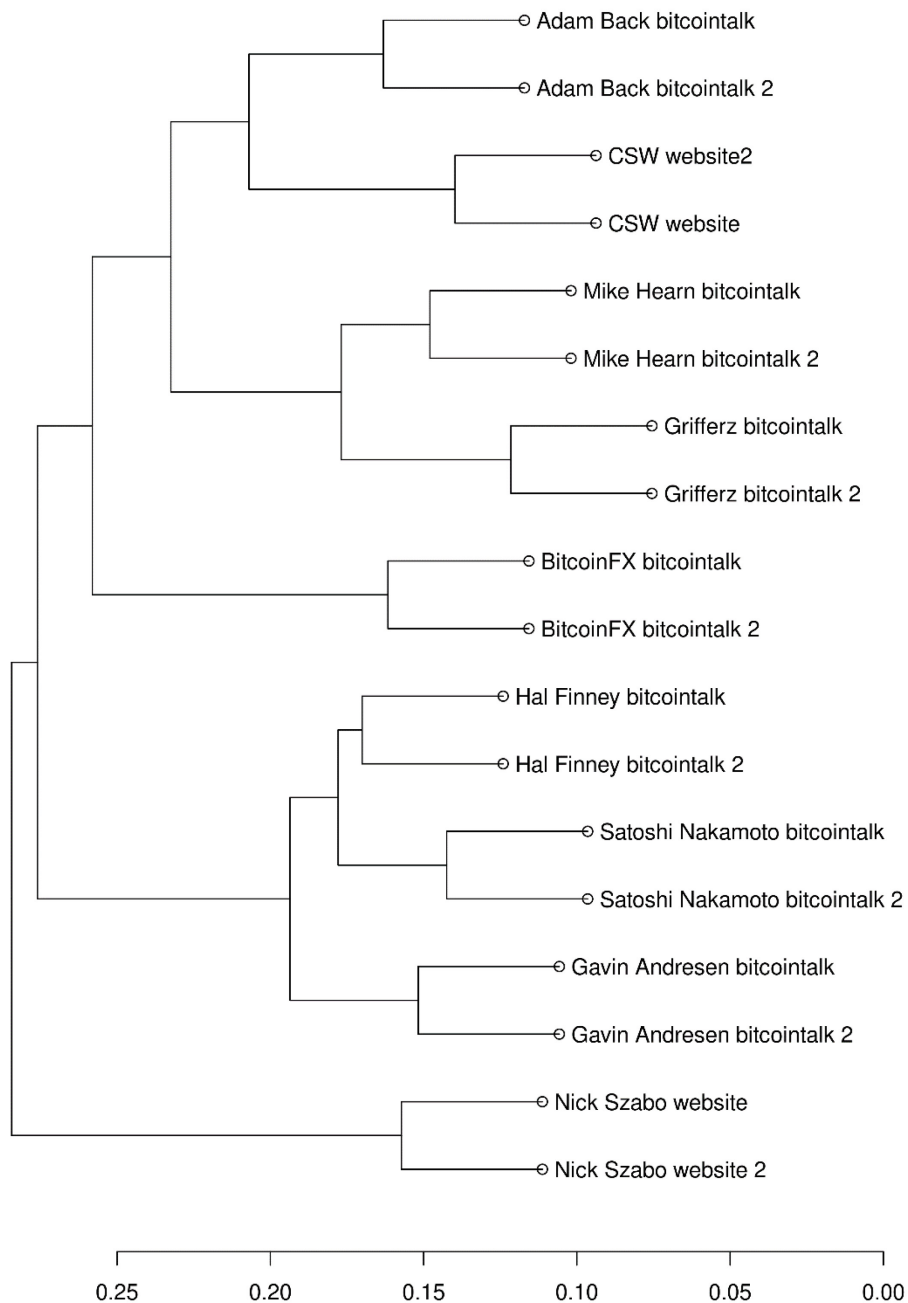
Adam Back bitcointalk
Adam Back bitcointalk 2
CSW website2
CSW website
Mike Hearn bitcointalk
Mike Hearn bitcointalk 2
Grifferz bitcointalk
Grifferz bitcointalk 2
BitcoinFX bitcointalk
BitcoinFX bitcointalk 2
Hal Finney bitcointalk
Hal Finney bitcointalk 2
Satoshi Nakamoto bitcointalk
Satoshi Nakamoto bitcointalk 2
Gavin Andresen bitcointalk
Gavin Andresen bitcointalk 2
Nick Szabo website
Nick Szabo website 2

0.25 0.20 0.15 0.10 0.05 0.00